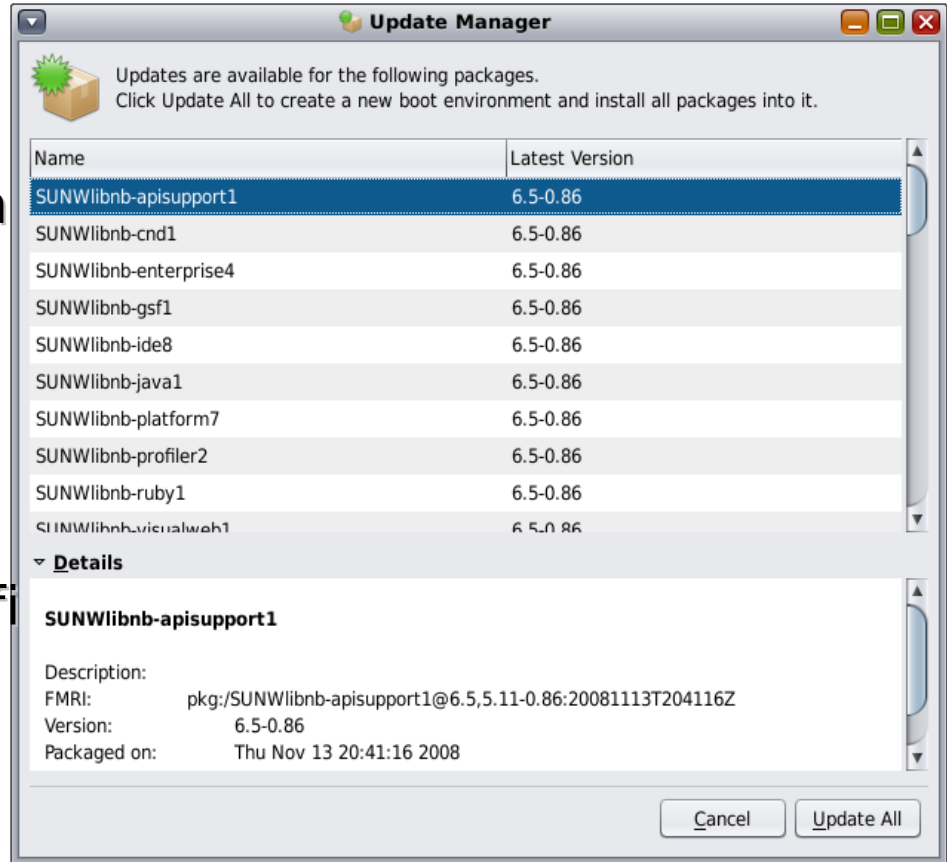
Update Manager

Updates are available for the following packages.
Click Update All to create a new boot environment and install all packages into it.

| Name | Latest Version |
|---|---|
| SUNWlibnb-apisupport1 | 6.5-0.86 |
| SUNWlibnb-cnd1 | 6.5-0.86 |
| SUNWlibnb-enterprise4 | 6.5-0.86 |
| SUNWlibnb-gsf1 | 6.5-0.86 |
| SUNWlibnb-ide8 | 6.5-0.86 |
| SUNWlibnb-java1 | 6.5-0.86 |
| SUNWlibnb-platform7 | 6.5-0.86 |
| SUNWlibnb-profiler2 | 6.5-0.86 |
| SUNWlibnb-ruby1 | 6.5-0.86 |
| SUNWlibnb-visualweb1 | 6.5-0.86 |

Details

SUNWlibnb-apisupport1

Description:
FMRI: pkg:/SUNWlibnb-apisupport1@6.5,5.11-0.86:20081113T204116Z
Version: 6.5-0.86
Packaged on: Thu Nov 13 20:41:16 2008

Cancel
Update All